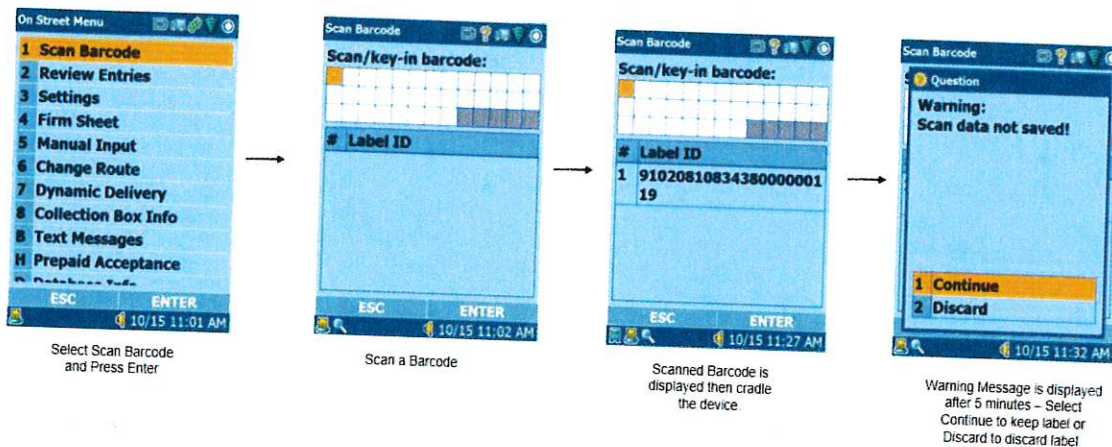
On Street Menu

1 Scan Barcode
2 Review Entries
3 Settings
4 Firm Sheet
5 Manual Input
6 Change Route
7 Dynamic Delivery
8 Collection Box Info
B Text Messages
H Prepaid Acceptance
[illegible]

ESC ENTER

10/15 11:01 AM

Select Scan Barcode and Press Enter

Scan Barcode

Scan/key-in barcode:

# Label ID

ESC ENTER

10/15 11:02 AM

Scan a Barcode

Scan Barcode

Scan/key-in barcode:

# Label ID

1 9102081083438000000119

ESC ENTER

10/15 11:27 AM

Scanned Barcode is displayed then cradle the device.

Scan Barcode

Question

Warning:
Scan data not saved!

1 Continue
2 Discard

10/15 11:32 AM

Warning Message is displayed after 5 minutes – Select Continue to keep label or Discard to discard label